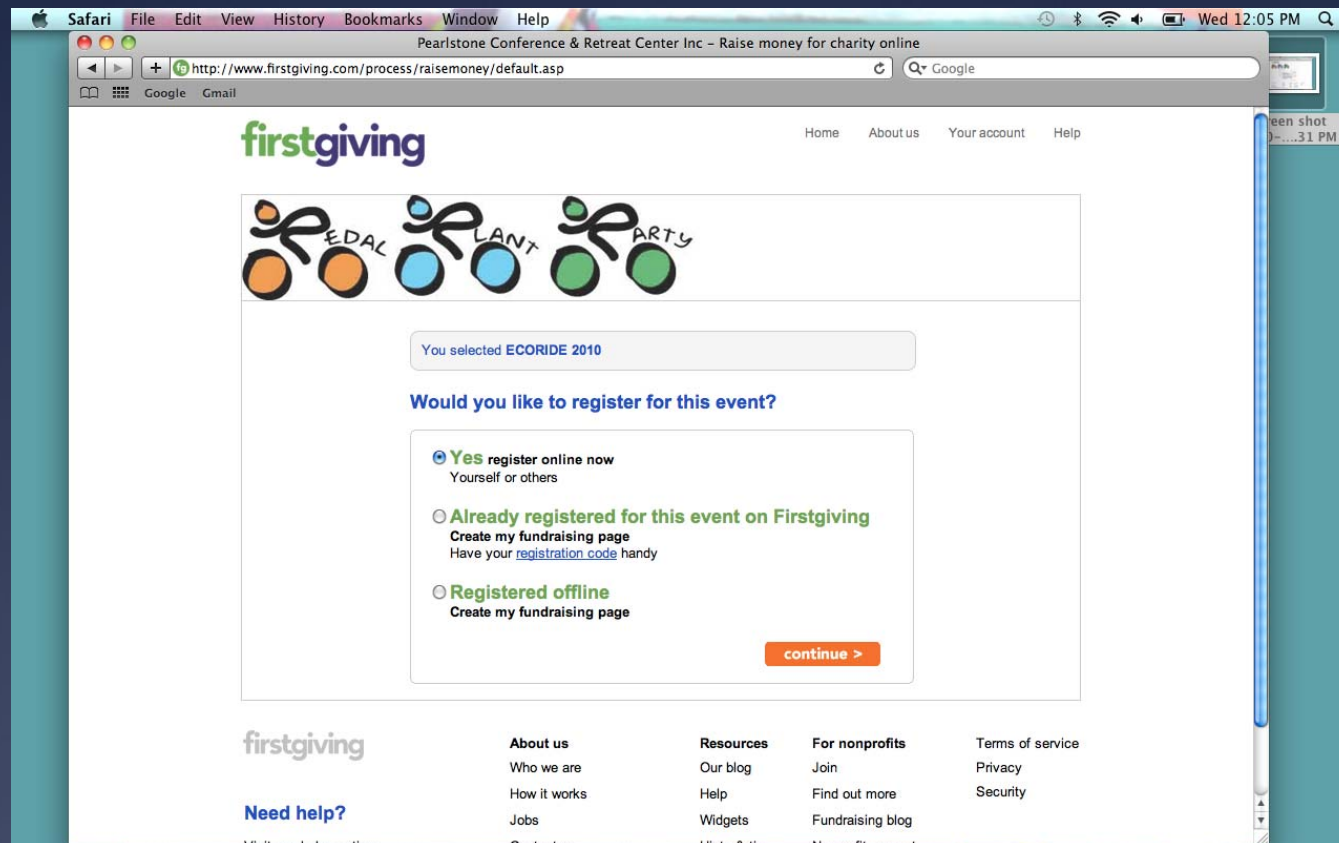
Safari File Edit View History Bookmarks Window Help

Wed 12:05 PM

Pearlstone Conference & Retreat Center Inc - Raise money for charity online

http://www.firstgiving.com/process/raisemoney/default.asp

Google

Google Gmail

een shot
)-...31 PM

firstgiving

Home About us Your account Help

EDAL LANT ARTY

You selected ECORIDE 2010

Would you like to register for this event?

Yes register online now
Yourself or others

Already registered for this event on Firstgiving
Create my fundraising page
Have your registration code handy

Registered offline
Create my fundraising page

continue >

firstgiving

Need help?

| About us | Resources | For nonprofits | Terms of service |
|---|---|---|---|
| Who we are | Our blog | Join | Privacy |
| How it works | Help | Find out more | Security |
| Jobs | Widgets | Fundraising blog | |

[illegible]